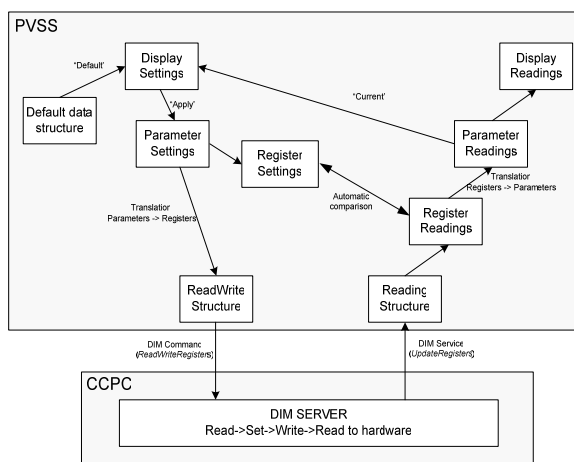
PVSS

'Default'

Display Settings

Display Readings

Default data structure

'Apply'

'Current'

Parameter Settings

Register Settings

Parameter Readings

Translation Registers -> Parameters

Translation Parameters -> Registers

Automatic comparison

Register Readings

ReadWrite Structure

Reading Structure

DIM Command (ReadWriteRegisters)

DIM Service (UpdateRegisters)

CCPC

DIM SERVER
Read->Set->Write->Read to hardware